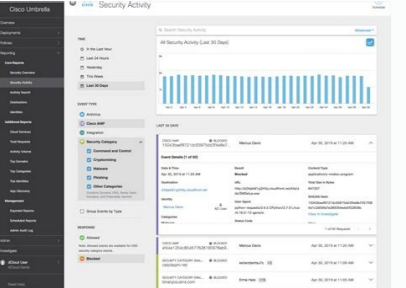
Cisco Umbrella

Security Activity

Search Security Activity

All Security Activity (Last 30 Days)

TIME

In the Last Hour

Last 24 Hours

Yesterday

This Week

Last 30 Days

EVENT TYPE

Antivirus

Cisco AMP

Integration

Security Category

Command and Control

Cryptomining

Malware

Phishing

Other Categories

Group Events by Type

RESPONSE

Allowed

Blocked

LAST 30 DAYS

Event Details

Overview

Security Overview

Activity Search

Destinations

Identities

Additional Reports

Cloud Services

Total Requests

Activity Volume

Top Domains

Top Categories

Top Identities

App Discovery

Management

Exported Reports

Scheduled Reports

Admin Audit Log

Investigate

Documentation

Cloud User

BLOCKED

Marcus Davis

Apr 30, 2019 at 11:20 AM

Result

Blocked

Apr 30, 2019 at 11:20 AM

Apr 30, 2019 at 11:20 AM